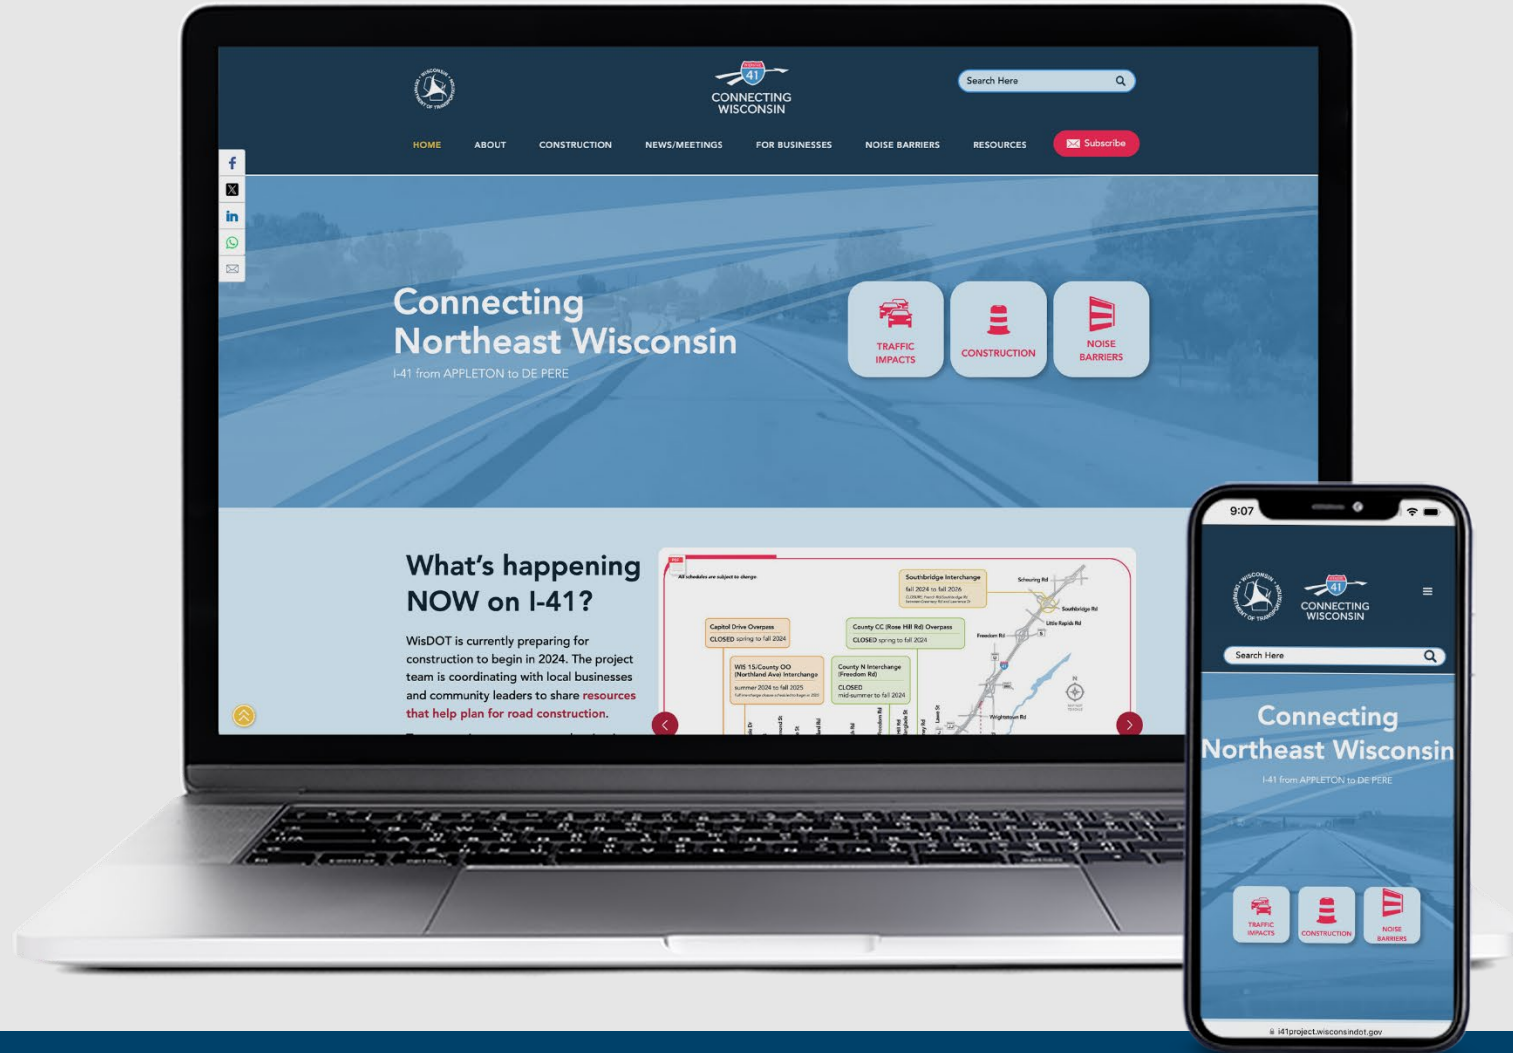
WISCONSIN DEPARTMENT OF TRANSPORTATION

41
CONNECTING WISCONSIN

Search Here

HOME ABOUT CONSTRUCTION NEWS/MEETINGS FOR BUSINESSES NOISE BARRIERS RESOURCES Subscribe

Connecting Northeast Wisconsin
I-41 from APPLETON to DE PERE

TRAFFIC IMPACTS
CONSTRUCTION
NOISE BARRIERS

What's happening NOW on I-41?

WisDOT is currently preparing for construction to begin in 2024. The project team is coordinating with local businesses and community leaders to share resources that help plan for road construction.

All schedules are subject to change.

Southbridge Interchange
fall 2024 to fall 2026

Scheuring Rd
Southbridge Rd
Little Rapids Rd

Capitol Drive Overpass
CLOSED spring to fall 2024

County CC (Rose Hill Rd) Overpass
CLOSED spring to fall 2024

Freedom Rd

WIS 15/County OO (Northland Ave) Interchange
summer 2024 to fall 2025

County N Interchange (Freedom Rd)
CLOSED mid-summer to fall 2024

Wrightstown Rd

9:07

CONNECTING WISCONSIN

Search Here

Connecting Northeast Wisconsin
I-41 from APPLETON to DE PERE

TRAFFIC IMPACTS
CONSTRUCTION
NOISE BARRIERS

i41project.wisconsindot.gov